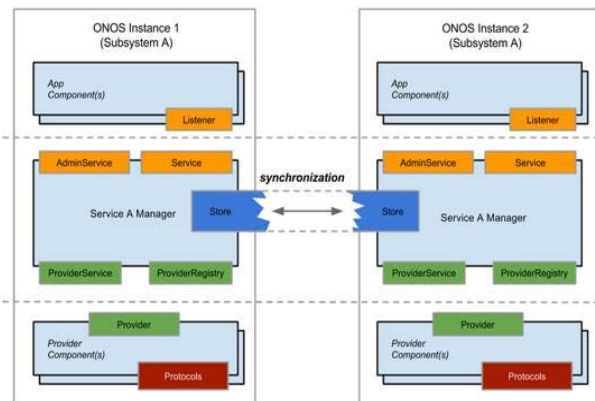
ONOS Instance 1
(Subsystem A)

App
Component(s)

Listener

AdminService

Service

Service A Manager

Store

ProviderService

ProviderRegistry

Provider

Provider
Component(s)

Protocols

synchronization

ONOS Instance 2
(Subsystem A)

App
Component(s)

Listener

AdminService

Service

Store

Service A Manager

ProviderService

ProviderRegistry

Provider

Provider
Component(s)

Protocols